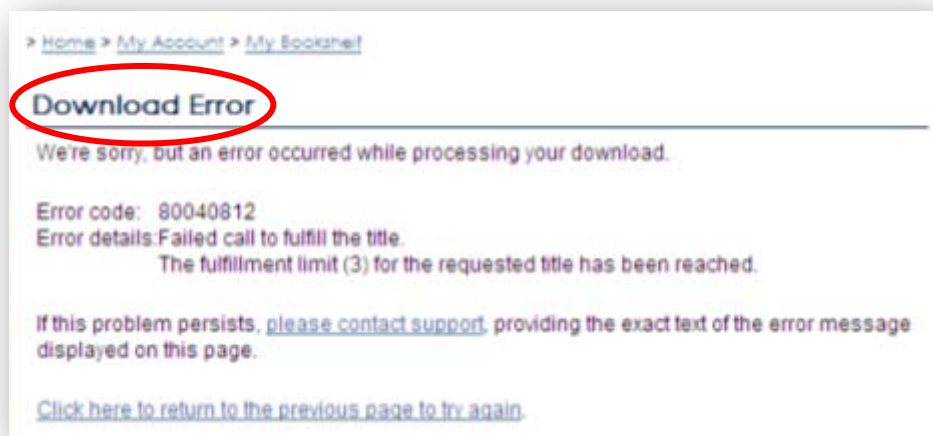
> Home > My Account > My Bookshelf

Download Error

We're sorry, but an error occurred while processing your download.

Error code: 80040812
Error details: Failed call to fulfill the title.
The fulfillment limit (3) for the requested title has been reached.

If this problem persists, please contact support, providing the exact text of the error message displayed on this page.

Click here to return to the previous page to try again.